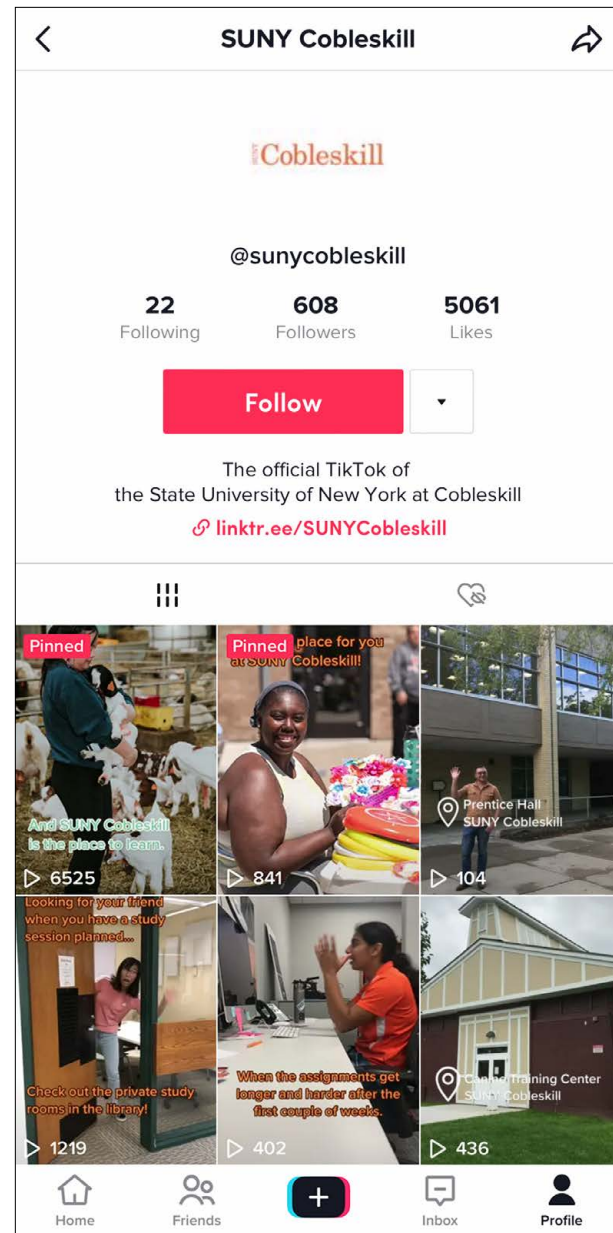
SUNY Cobleskill

Cobleskill

@sunycobleskill

22 Following
608 Followers
5061 Likes

Follow

The official TikTok of the State University of New York at Cobleskill

linktr.ee/SUNYCobleskill

Pinned
And SUNY Cobleskill is the place to learn.
6525

Pinned
place for you at SUNY Cobleskill!
841

Prentice Hall SUNY Cobleskill
104

Looking for your friend when you have a study session planned...
Check out the private study rooms in the library!
1219

When the assignments get longer and harder after the first couple of weeks.
402

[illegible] Training Center SUNY Cobleskill
436

Home
Friends
+
Inbox
Profile